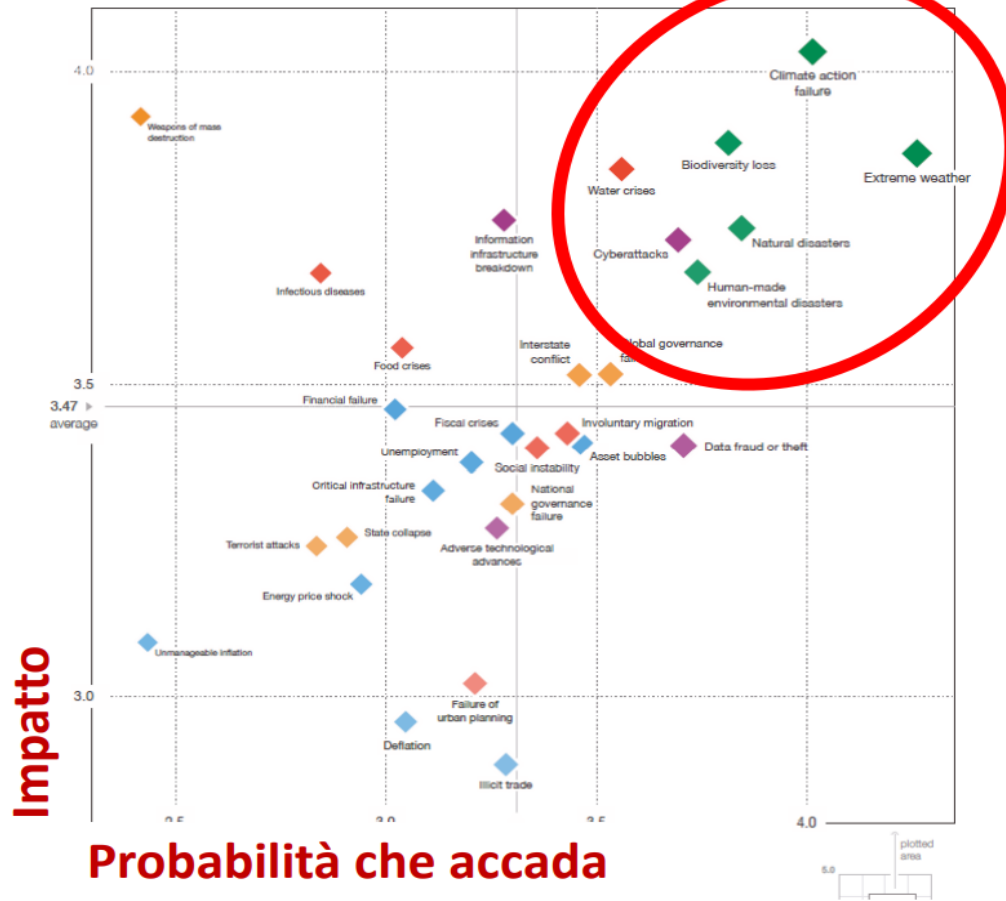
4.0

Weapons of mass destruction

Climate action failure

Biodiversity loss

Extreme weather

Water crises

Information infrastructure breakdown

Cyberattacks

Natural disasters

Infectious diseases

Human-made environmental disasters

Food crises

Interstate conflict

Global governance fai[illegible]

3.5

3.47
average

Financial failure

Fiscal crises

Involuntary migration

Unemployment

Social instability

Asset bubbles

Data fraud or theft

Critical infrastructure failure

National governance failure

Terrorist attacks

State collapse

Adverse technological advances

Energy price shock

Unmanageable inflation

3.0

Failure of urban planning

Deflation

Illicit trade

Impatto

2.5

3.0

3.5

4.0

Probabilità che accada

plotted area

5.0